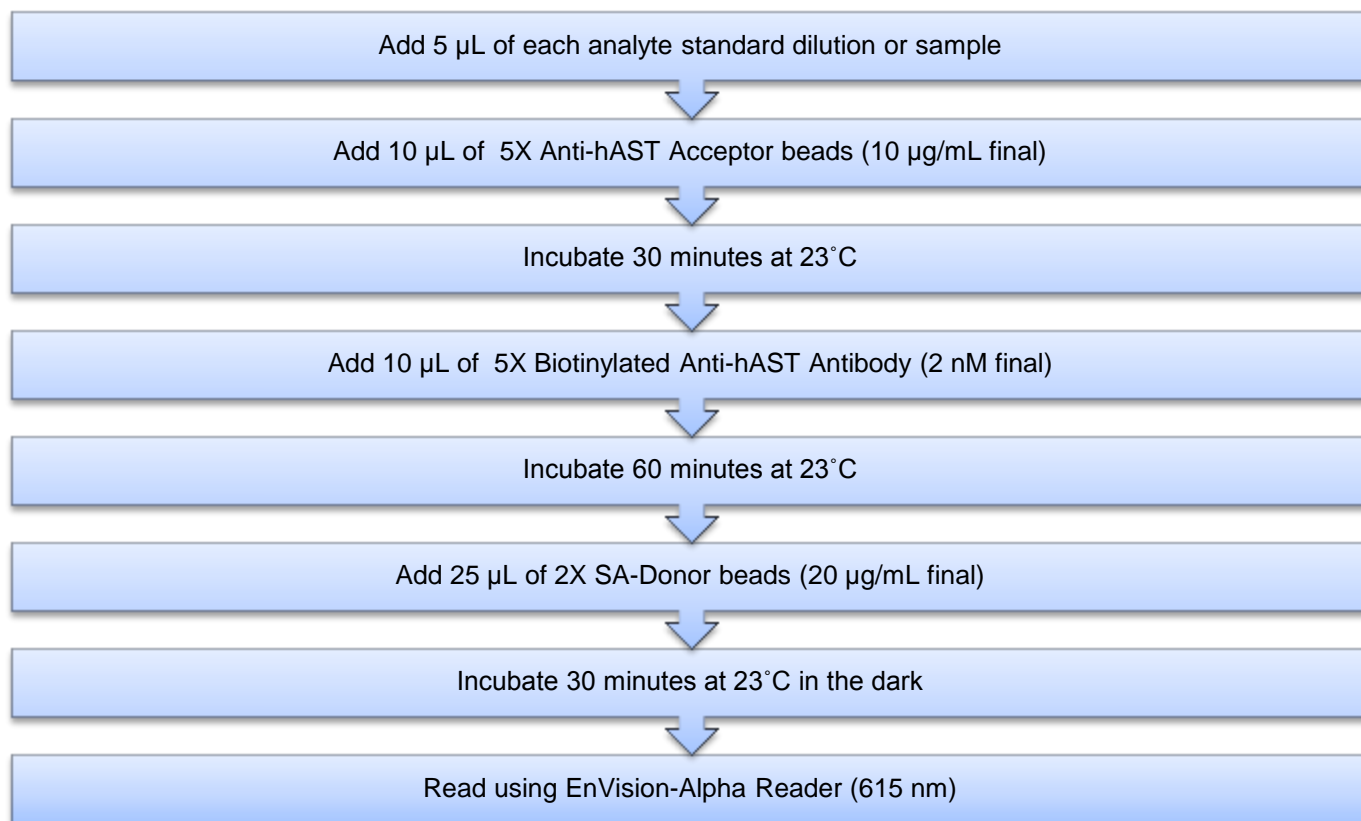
Add 5 µL of each analyte standard dilution or sample

Add 10 µL of 5X Anti-hAST Acceptor beads (10 µg/mL final)

Incubate 30 minutes at 23˚C

Add 10 µL of 5X Biotinylated Anti-hAST Antibody (2 nM final)

Incubate 60 minutes at 23˚C

Add 25 µL of 2X SA-Donor beads (20 µg/mL final)

Incubate 30 minutes at 23˚C in the dark

Read using EnVision-Alpha Reader (615 nm)